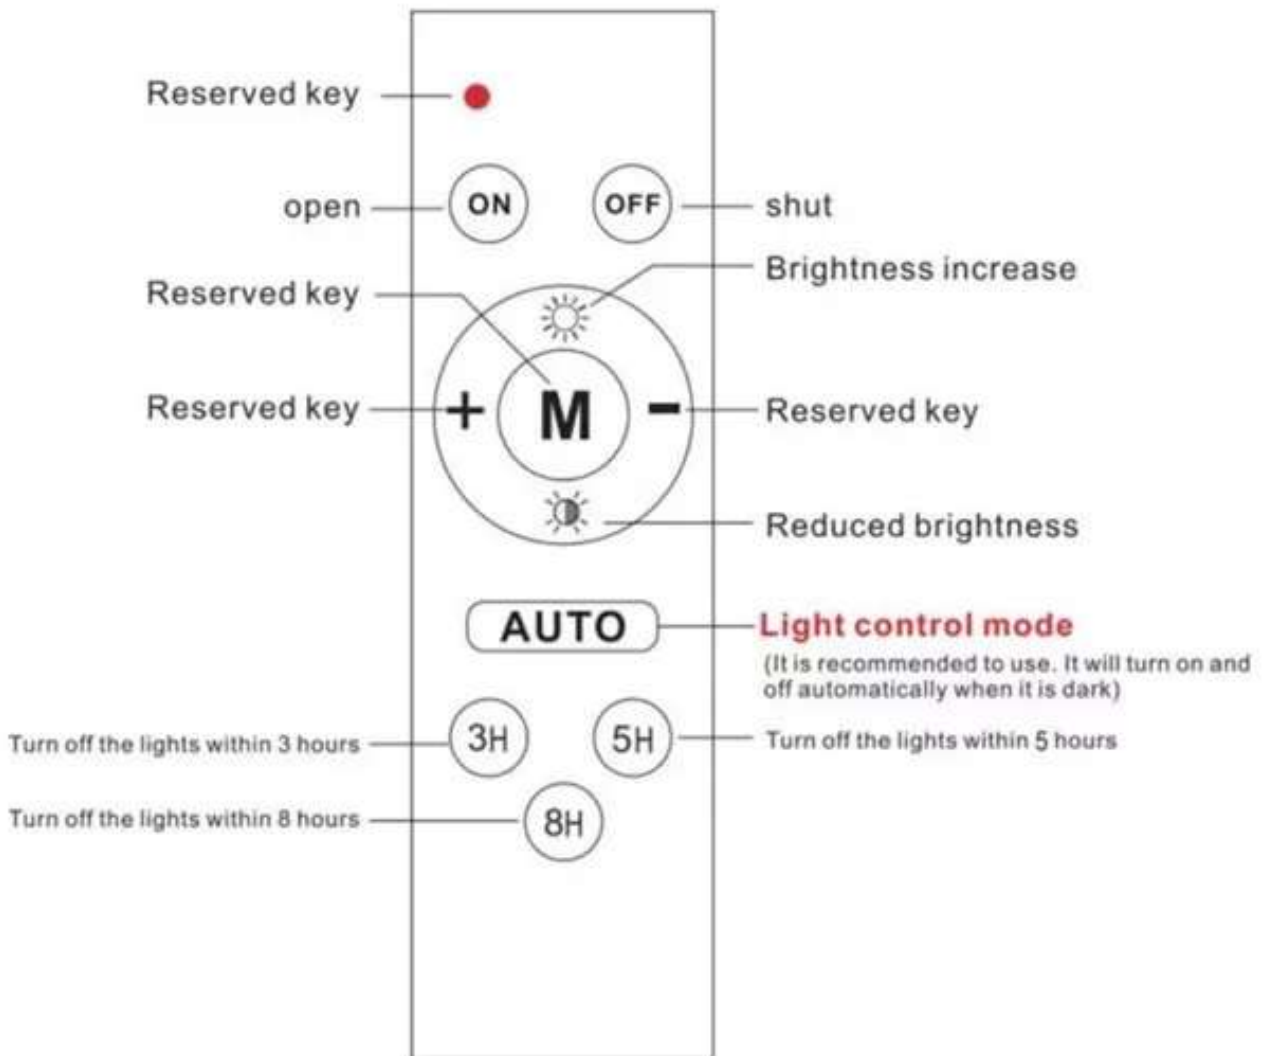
Reserved key

open ON OFF shut

Brightness increase

Reserved key

Reserved key + M − Reserved key

Reduced brightness

AUTO Light control mode
(It is recommended to use. It will turn on and off automatically when it is dark)

Turn off the lights within 3 hours 3H 5H Turn off the lights within 5 hours

Turn off the lights within 8 hours 8H